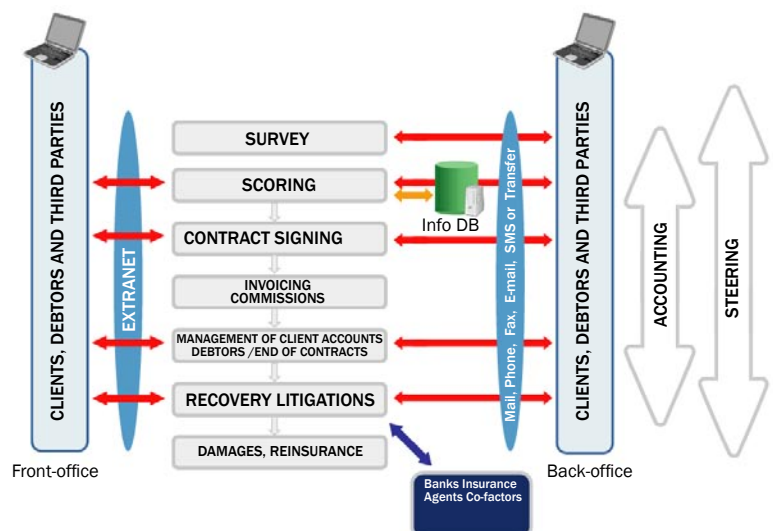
CLIENTS, DEBTORS AND THIRD PARTIES

Front-office

EXTRANET

SURVEY

SCORING

Info DB

CONTRACT SIGNING

INVOICING COMMISSIONS

MANAGEMENT OF CLIENT ACCOUNTS DEBTORS /END OF CONTRACTS

RECOVERY LITIGATIONS

DAMAGES, REINSURANCE

Banks Insurance Agents Co-factors

Mail, Phone, Fax, E-mail, SMS or Transfer

CLIENTS, DEBTORS AND THIRD PARTIES

Back-office

ACCOUNTING

STEERING